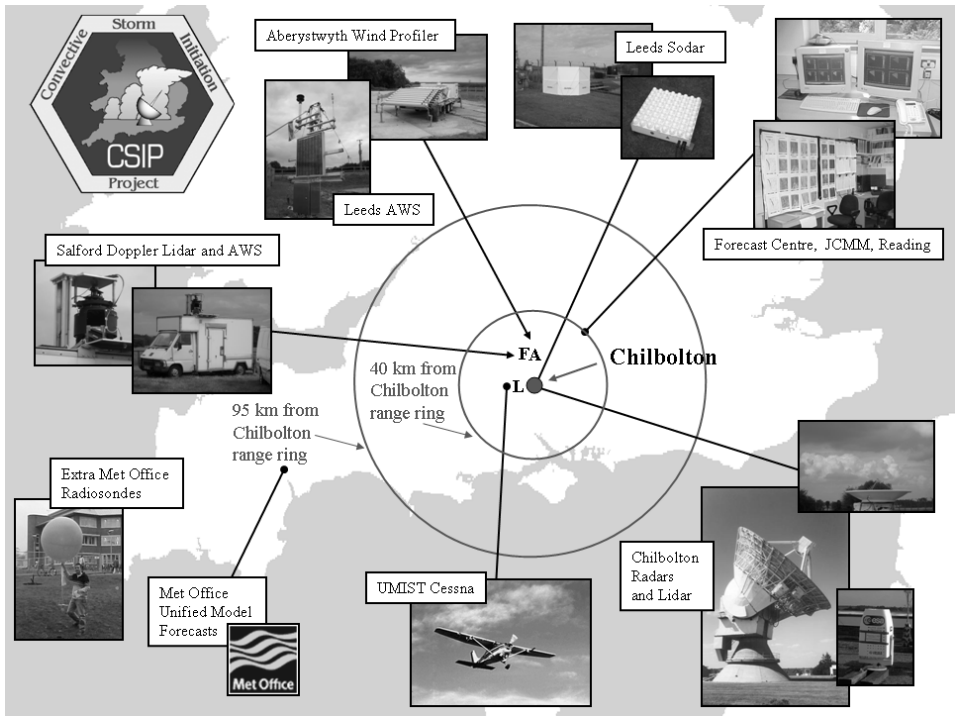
Convective Storm Initiation CSIP Project

Aberystwyth Wind Profiler

Leeds Sodar

Leeds AWS

Forecast Centre, JCMM, Reading

Salford Doppler Lidar and AWS

FA

Chilbolton

40 km from Chilbolton range ring

L

95 km from Chilbolton range ring

Extra Met Office Radiosondes

Met Office Unified Model Forecasts

Met Office

UMIST Cessna

Chilbolton Radars and Lidar